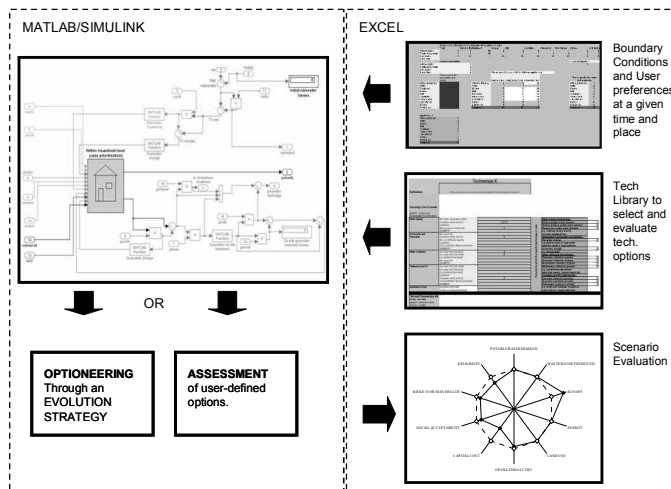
MATLAB/SIMULINK

EXCEL

Within household level (uses prioritisation)

Initial rainwater losses

Technology X

Boundary Conditions and User preferences at a given time and place

Tech Library to select and evaluate tech. options

OR

OPTIONEERING Through an EVOLUTION STRATEGY

ASSESSMENT of user-defined options.

Scenario Evaluation

POTABLE WATER DEMAND

WASTEWATER PRODUCED

RUNOFF

ENERGY

LAND USE

OPERATIONAL COST

CAPITAL COST

SOCIAL ACCEPTABILITY

RISKS TO HUMAN HEALTH

RELIABILITY